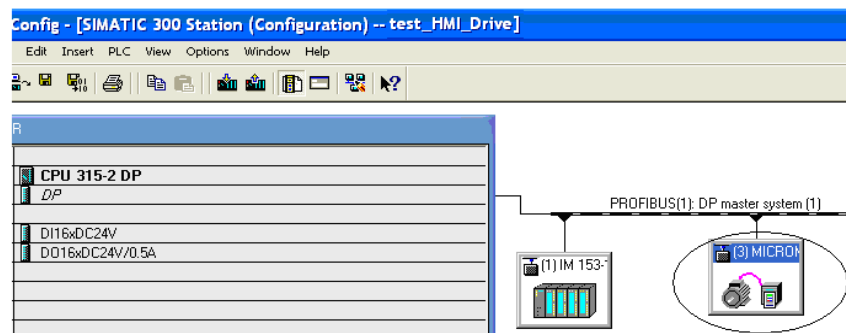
Config - [SIMATIC 300 Station (Configuration) -- test_HMI_Drive]

Edit Insert PLC View Options Window Help

R

CPU 315-2 DP
DP

DI16xDC24V
DO16xDC24V/0.5A

PROFIBUS(1): DP master system (1)

(1) IM 153-

(3) MICRO